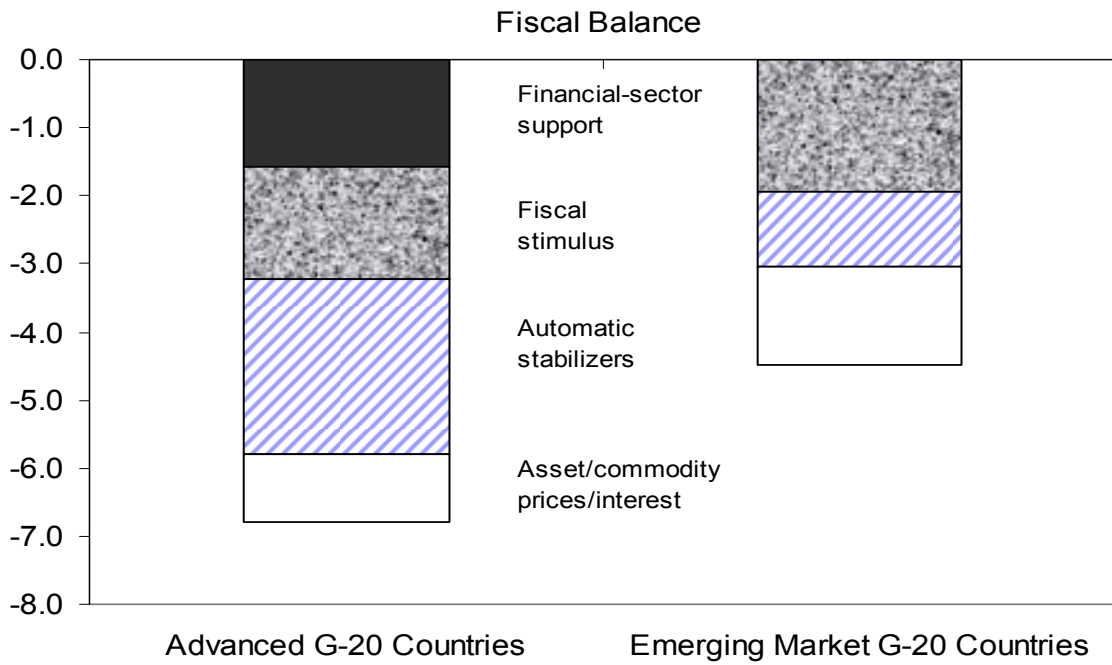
Fiscal Balance

0.0
-1.0
-2.0
-3.0
-4.0
-5.0
-6.0
-7.0
-8.0

Financial-sector support

Fiscal stimulus

Automatic stabilizers

Asset/commodity prices/interest

Advanced G-20 Countries

Emerging Market G-20 Countries